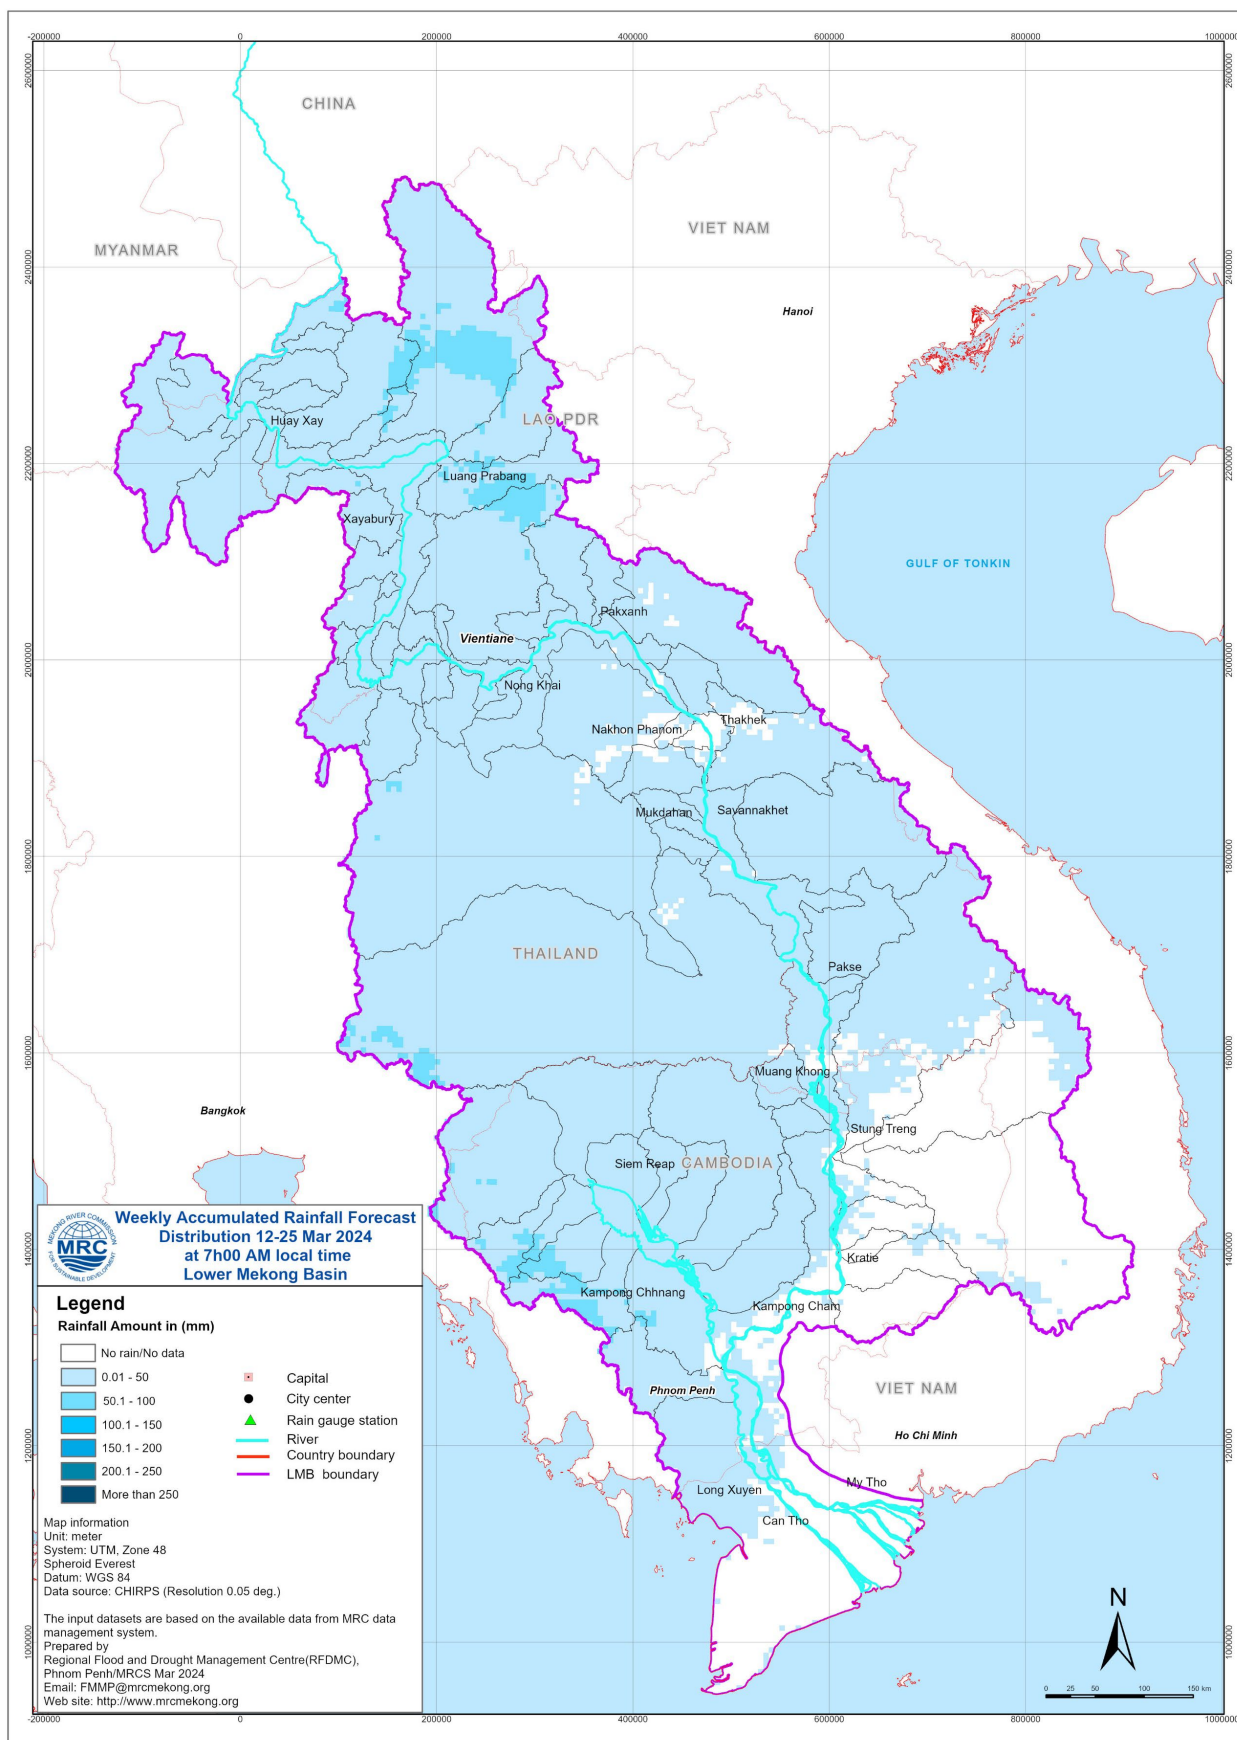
-200000 0 200000 400000 600000 800000 1000000

2600000 2400000 2200000 2000000 1800000 1600000 1400000 1200000 1000000

CHINA

MYANMAR

VIET NAM

Hanoi

LAO PDR

Huay Xay

Luang Prabang

Xayabury

GULF OF TONKIN

Pakxanh

Vientiane

Nong Khai

Thakhek

Nakhon Phanom

Mukdahan

Savannakhet

THAILAND

Pakse

Muang Khong

Bangkok

Stung Treng

Siem Reap

CAMBODIA

Kratie

Kampong Chhnang

Kampong Cham

Phnom Penh

VIET NAM

Ho Chi Minh

My Tho

Long Xuyen

Can Tho

MEKONG RIVER COMMISSION FOR SUSTAINABLE DEVELOPMENT
MRC

Weekly Accumulated Rainfall Forecast
Distribution 12-25 Mar 2024
at 7h00 AM local time
Lower Mekong Basin

Legend
Rainfall Amount in (mm)
No rain/No data
0.01 - 50
50.1 - 100
100.1 - 150
150.1 - 200
200.1 - 250
More than 250

Capital
City center
Rain gauge station
River
Country boundary
LMB boundary

Map information
Unit: meter
System: UTM, Zone 48
Spheroid Everest
Datum: WGS 84
Data source: CHIRPS (Resolution 0.05 deg.)

The input datasets are based on the available data from MRC data management system.
Prepared by
Regional Flood and Drought Management Centre(RFDMC),
Phnom Penh/MRCS Mar 2024
Email: FMMP@mrcmekong.org
Web site: http://www.mrcmekong.org

N

0 25 50 100 150 km

-200000 0 200000 400000 600000 800000 1000000